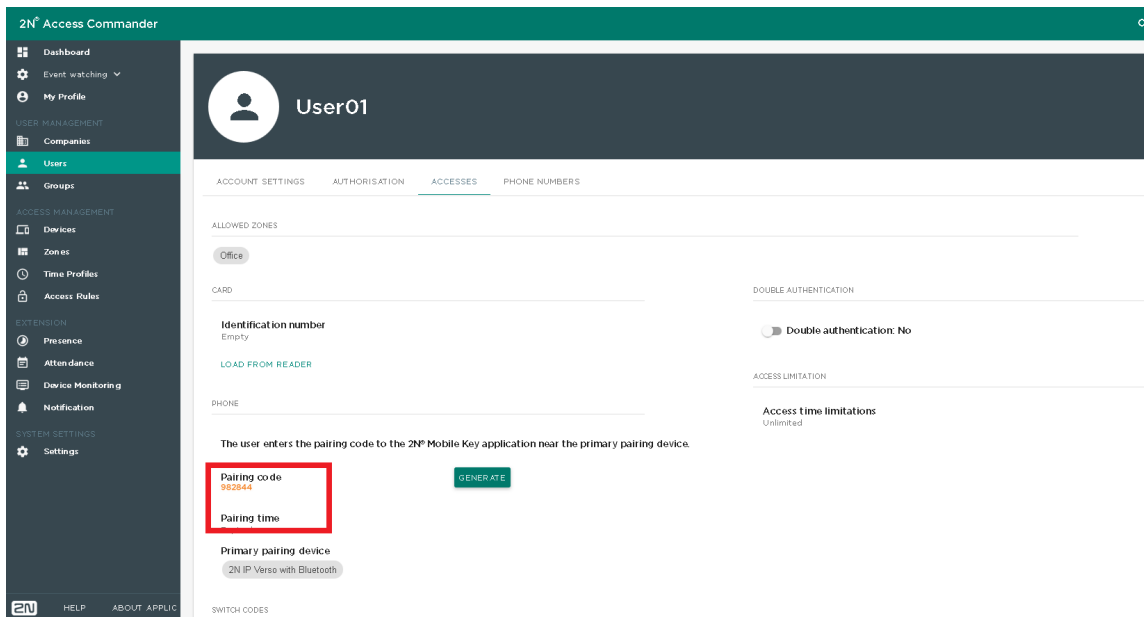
2N® Access Commander

Dashboard
Event watching
My Profile
USER MANAGEMENT
Companies
Users
Groups
ACCESS MANAGEMENT
Devices
Zones
Time Profiles
Access Rules
EXTENSION
Presence
Attendance
Device Monitoring
Notification
SYSTEM SETTINGS
Settings

2N HELP ABOUT APPLIC

User01

ACCOUNT SETTINGS AUTHORISATION ACCESSES PHONE NUMBERS

ALLOWED ZONES
Office

CARD
Identification number
Empty
LOAD FROM READER

DOUBLE AUTHENTICATION
Double authentication: No

ACCESS LIMITATION
Access time limitations
Unlimited

PHONE
The user enters the pairing code to the 2N® Mobile Key application near the primary pairing device.
Pairing code
982844
GENERATE
Pairing time
Primary pairing device
2N IP Verso with Bluetooth

SWITCH CODES